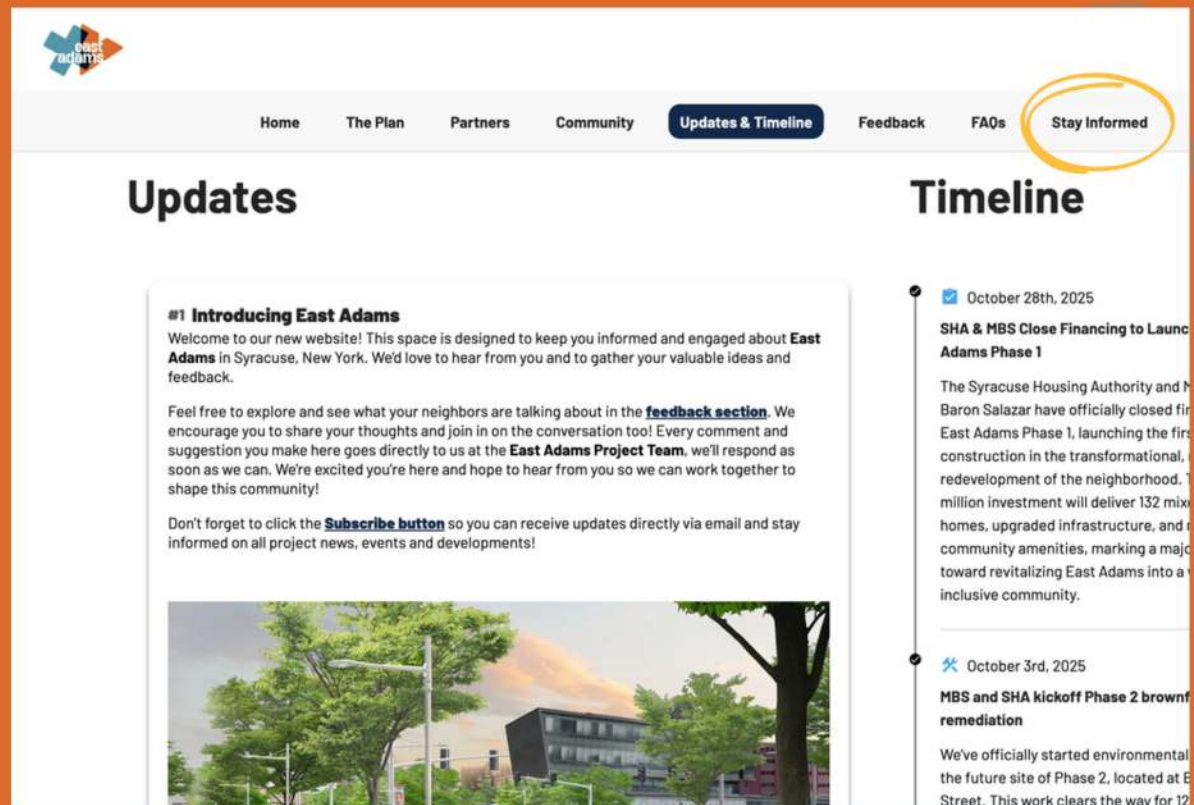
east adams

Home The Plan Partners Community Updates & Timeline Feedback FAQs Stay Informed

Updates

#1 Introducing East Adams
Welcome to our new website! This space is designed to keep you informed and engaged about East Adams in Syracuse, New York. We'd love to hear from you and to gather your valuable ideas and feedback.

Feel free to explore and see what your neighbors are talking about in the feedback section. We encourage you to share your thoughts and join in on the conversation too! Every comment and suggestion you make here goes directly to us at the East Adams Project Team, we'll respond as soon as we can. We're excited you're here and hope to hear from you so we can work together to shape this community!

Don't forget to click the Subscribe button so you can receive updates directly via email and stay informed on all project news, events and developments!

Timeline

October 28th, 2025
SHA & MBS Close Financing to Launc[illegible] Adams Phase 1
The Syracuse Housing Authority and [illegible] Baron Salazar have officially closed fi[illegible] East Adams Phase 1, launching the firs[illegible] construction in the transformational, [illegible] redevelopment of the neighborhood. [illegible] million investment will deliver 132 mix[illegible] homes, upgraded infrastructure, and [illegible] community amenities, marking a maj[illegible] toward revitalizing East Adams into a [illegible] inclusive community.

October 3rd, 2025
MBS and SHA kickoff Phase 2 brownf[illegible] remediation
We've officially started environmental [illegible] the future site of Phase 2, located at E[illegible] Street. This work clears the way for 12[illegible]